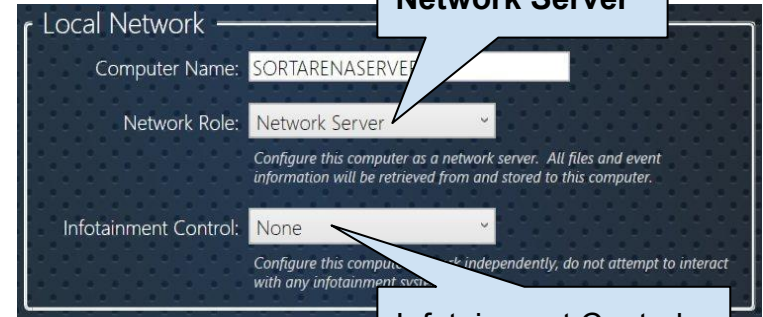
Local Network

Network Server

Computer Name: SORTARENASERVE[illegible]

Network Role: Network Server

Configure this computer as a network server. All files and event information will be retrieved from and stored to this computer.

Infotainment Control: None

Configure this compute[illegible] independently, do not attempt to interact with any infotainment sys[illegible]

Infotainment Control